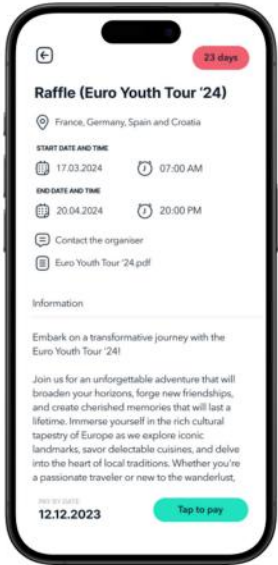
23 days

Raffle (Euro Youth Tour '24)

France, Germany, Spain and Croatia

START DATE AND TIME

17.03.2024

07:00 AM

END DATE AND TIME

20.04.2024

20:00 PM

Contact the organiser

Euro Youth Tour '24.pdf

Information

Embark on a transformative journey with the Euro Youth Tour '24!

Join us for an unforgettable adventure that will broaden your horizons, forge new friendships, and create cherished memories that will last a lifetime. Immerse yourself in the rich cultural tapestry of Europe as we explore iconic landmarks, savor delectable cuisines, and delve into the heart of local traditions. Whether you're a passionate traveler or new to the wanderlust,

PAY BY DATE

12.12.2023

Tap to pay